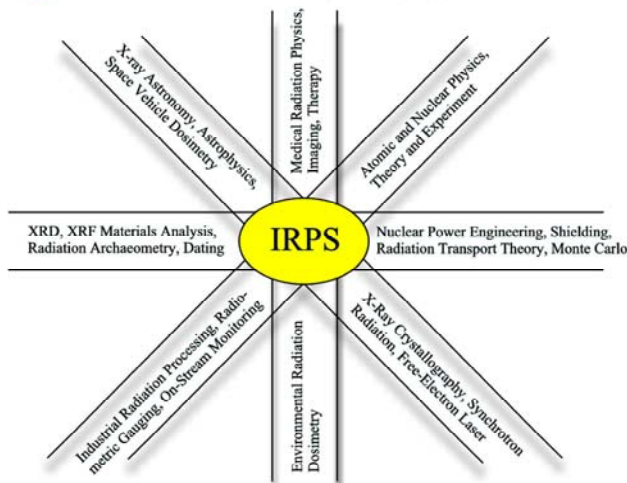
IRPS

Medical Radiation Physics, Imaging, Therapy

Atomic and Nuclear Physics, Theory and Experiment

Nuclear Power Engineering, Shielding, Radiation Transport Theory, Monte Carlo

X-Ray Crystallography, Synchrotron Radiation, Free-Electron Laser

Environmental Radiation Dosimetry

Industrial Radiation Processing, Radiometric Gauging, On-Stream Monitoring

XRD, XRF Materials Analysis, Radiation Archaeometry, Dating

X-ray Astronomy, Astrophysics, Space Vehicle Dosimetry